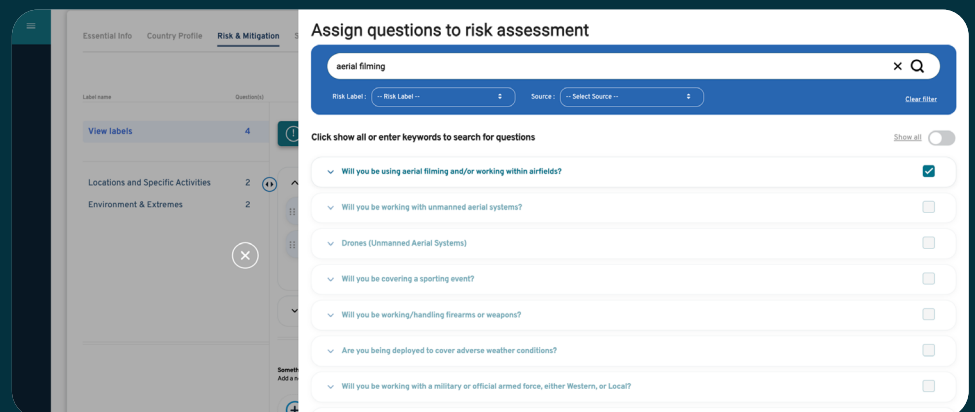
Essential Info Country Profile Risk & Mitigation S

Label name Question(s)

View labels 4

Locations and Specific Activities 2

Environment & Extremes 2

Someth
Add a n

Assign questions to risk assessment

aerial filming

Risk Label : -- Risk Label --

Source : -- Select Source --

Clear filter

Click show all or enter keywords to search for questions

Show all

Will you be using aerial filming and/or working within airfields?

Will you be working with unmanned aerial systems?

Drones (Unmanned Aerial Systems)

Will you be covering a sporting event?

Will you be working/handling firearms or weapons?

Are you being deployed to cover adverse weather conditions?

Will you be working with a military or official armed force, either Western, or Local?